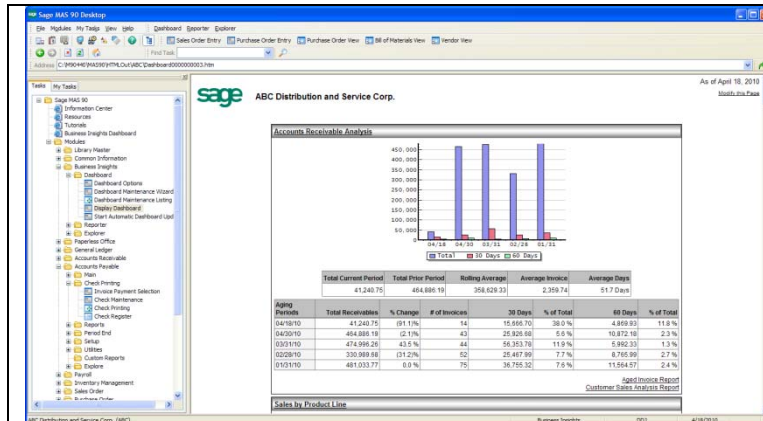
Sage MAS 90 Desktop

File Modules My Tasks View Help Dashboard Reporter Explorer

Sales Order Entry Purchase Order Entry Purchase Order View Bill of Materials View Vendor View

Find Task

Address C:\MAS440\MAS90\HTMLOut\ABC\Dashboard0000000003.htm

Tasks My Tasks

Sage MAS 90
Information Center
Resources
Tutorials
Business Insights Dashboard
Modules
Library Master
Common Information
Business Insights
Dashboard
Dashboard Options
Dashboard Maintenance Wizard
Dashboard Maintenance Listing
Display Dashboard
Start Automatic Dashboard Upd
Reporter
Explorer
Paperless Office
General Ledger
Accounts Receivable
Accounts Payable
Main
Check Printing
Invoice Payment Selection
Check Maintenance
Check Printing
Check Register
Reports
Period End
Setup
Utilities
Custom Reports
Explore
Payroll
Inventory Management
Sales Order
Purchase Order

sage ABC Distribution and Service Corp.

As of April 18, 2010
Modify this Page

Accounts Receivable Analysis

450,000
400,000
350,000
300,000
250,000
200,000
150,000
100,000
50,000
0
04/18 04/30 03/31 02/28 01/31
Total 30 Days 60 Days

| Total Current Period | Total Prior Period | Rolling Average | Average Invoice | Average Days |
|---|---|---|---|---|
| 41,240.75 | 464,886.19 | 358,629.33 | 2,359.74 | 51.7 Days |

| Aging Periods | Total Receivables | % Change | # of Invoices | 30 Days | % of Total | 60 Days | % of Total |
|---|---|---|---|---|---|---|---|
| 04/18/10 | 41,240.75 | (91.1)% | 14 | 15,666.70 | 38.0 % | 4,869.93 | 11.8 % |
| 04/30/10 | 464,886.19 | (2.1)% | 43 | 25,926.66 | 5.6 % | 10,872.18 | 2.3 % |
| 03/31/10 | 474,996.26 | 43.5 % | 44 | 56,353.78 | 11.9 % | 5,992.33 | 1.3 % |
| 02/28/10 | 330,969.66 | (31.2)% | 52 | 25,467.99 | 7.7 % | 8,765.99 | 2.7 % |
| 01/31/10 | 481,033.77 | 0.0 % | 75 | 36,755.32 | 7.6 % | 11,564.57 | 2.4 % |

Aged Invoice Report
Customer Sales Analysis Report

Sales by Product Line

ABC Distribution and Service Corp. (ABC) Business Insights 001 4/18/2010